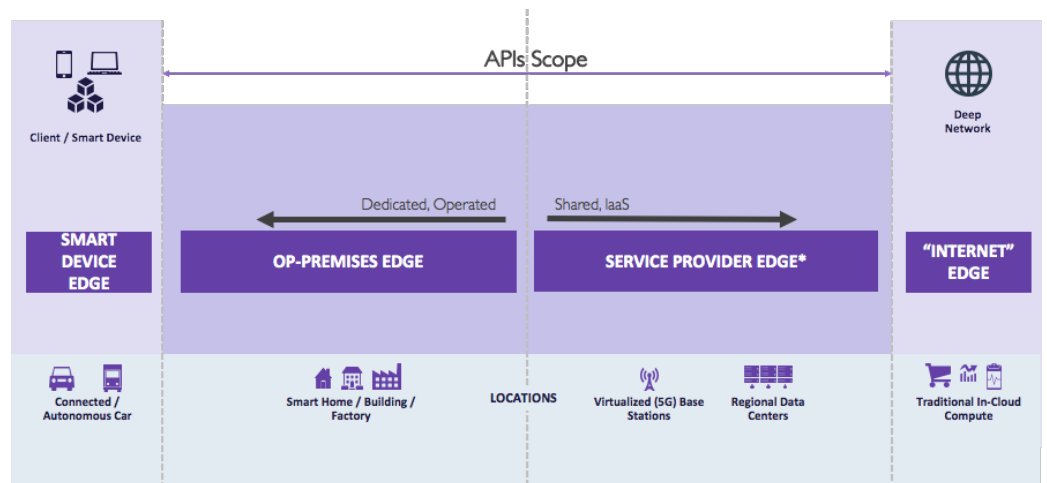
APIs Scope

Client / Smart Device

Deep Network

Dedicated, Operated

Shared, IaaS

SMART DEVICE EDGE

OP-PREMISES EDGE

SERVICE PROVIDER EDGE*

"INTERNET" EDGE

Connected / Autonomous Car

Smart Home / Building / Factory

LOCATIONS

Virtualized (5G) Base Stations

Regional Data Centers

Traditional In-Cloud Compute